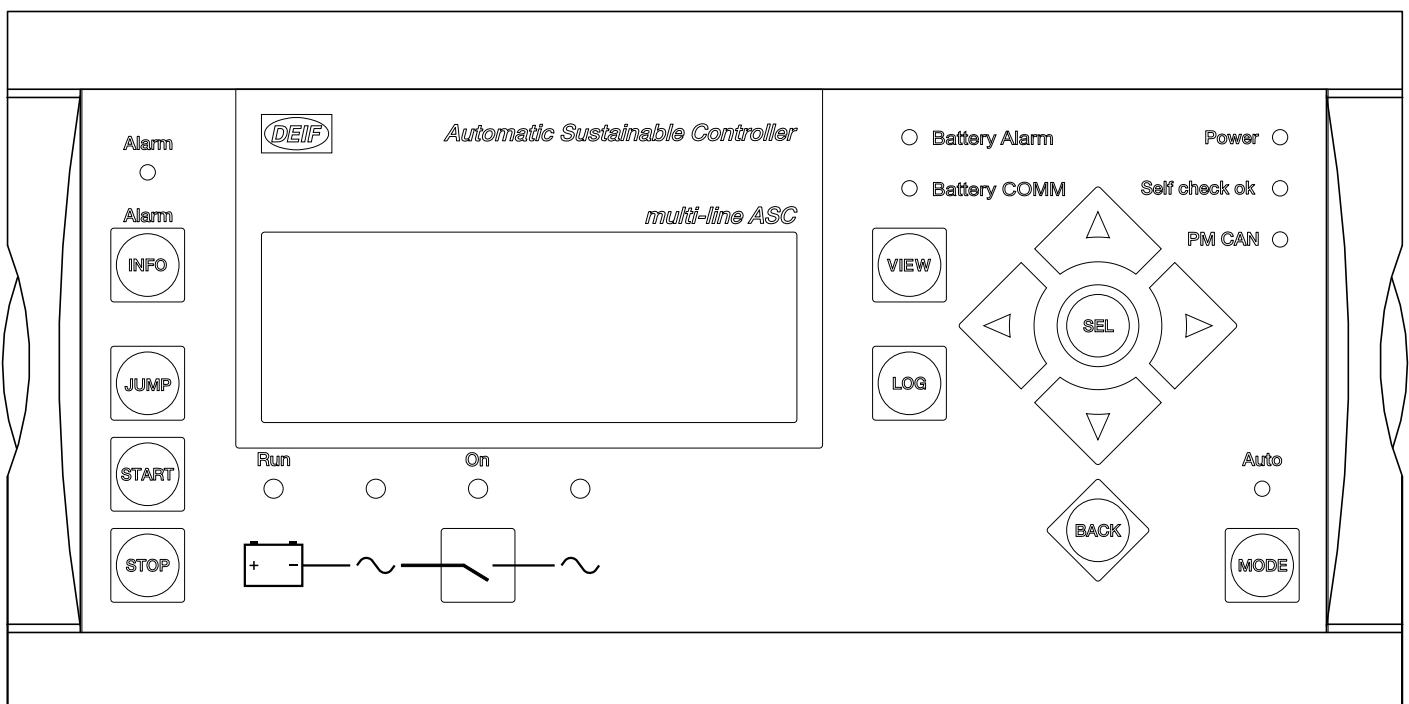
Alarm

Alarm

INFO

JUMP

START

STOP

DEIF

Automatic Sustainable Controller

multi-line ASC

Run

On

+ −

Battery Alarm

Power

Battery COMM

Self check ok

PM CAN

VIEW

LOG

SEL

Auto

BACK

MODE